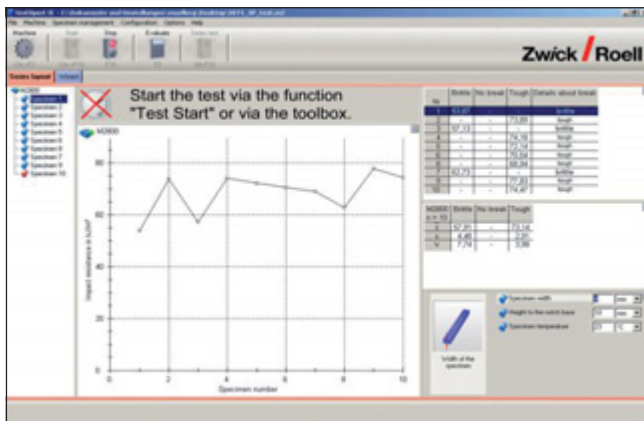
testXpert II - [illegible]

File Machine Specimen management Configuration Options Help

Machine Start Stop E-valuate Delete test

Zwick / Roell

Series layout Wizard

Start the test via the function "Test Start" or via the toolbox.

MO900

Specimen 1
Specimen 2
Specimen 3
Specimen 4
Specimen 5
Specimen 6
Specimen 7
Specimen 8
Specimen 9
Specimen 10

Impact resistance in kJ/m²

Specimen number

| Nr | Brittle | No break | Tough | Details about break |
|---|---|---|---|---|
| 1 | 53,87 | - | - | brittle |
| 2 | - | - | 73,89 | tough |
| 3 | 57,13 | - | - | brittle |
| 4 | - | - | 74,39 | tough |
| 5 | - | - | 72,14 | tough |
| 6 | - | - | 70,54 | tough |
| 7 | - | - | 69,24 | tough |
| 8 | 62,73 | - | - | brittle |
| 9 | - | - | 77,83 | tough |
| 10 | - | - | 74,47 | tough |

| MO900 n = 10 | Brittle | No break | Tough |
|---|---|---|---|
| x̄ | 57,91 | - | 73,14 |
| s | 4,46 | - | 2,91 |
| ν | 7,74 | - | 3,96 |

Specimen width
Height to the notch base
Specimen temperature

Width of the specimen